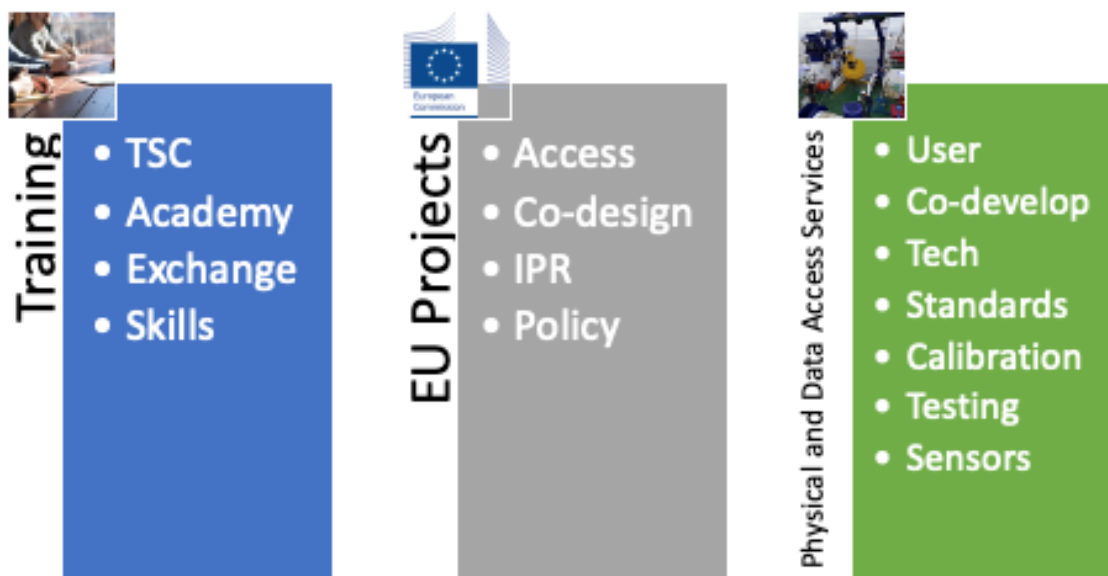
Training
- TSC
- Academy
- Exchange
- Skills

European Commission

EU Projects
- Access
- Co-design
- IPR
- Policy

Physical and Data Access Services
- User
- Co-develop
- Tech
- Standards
- Calibration
- Testing
- Sensors